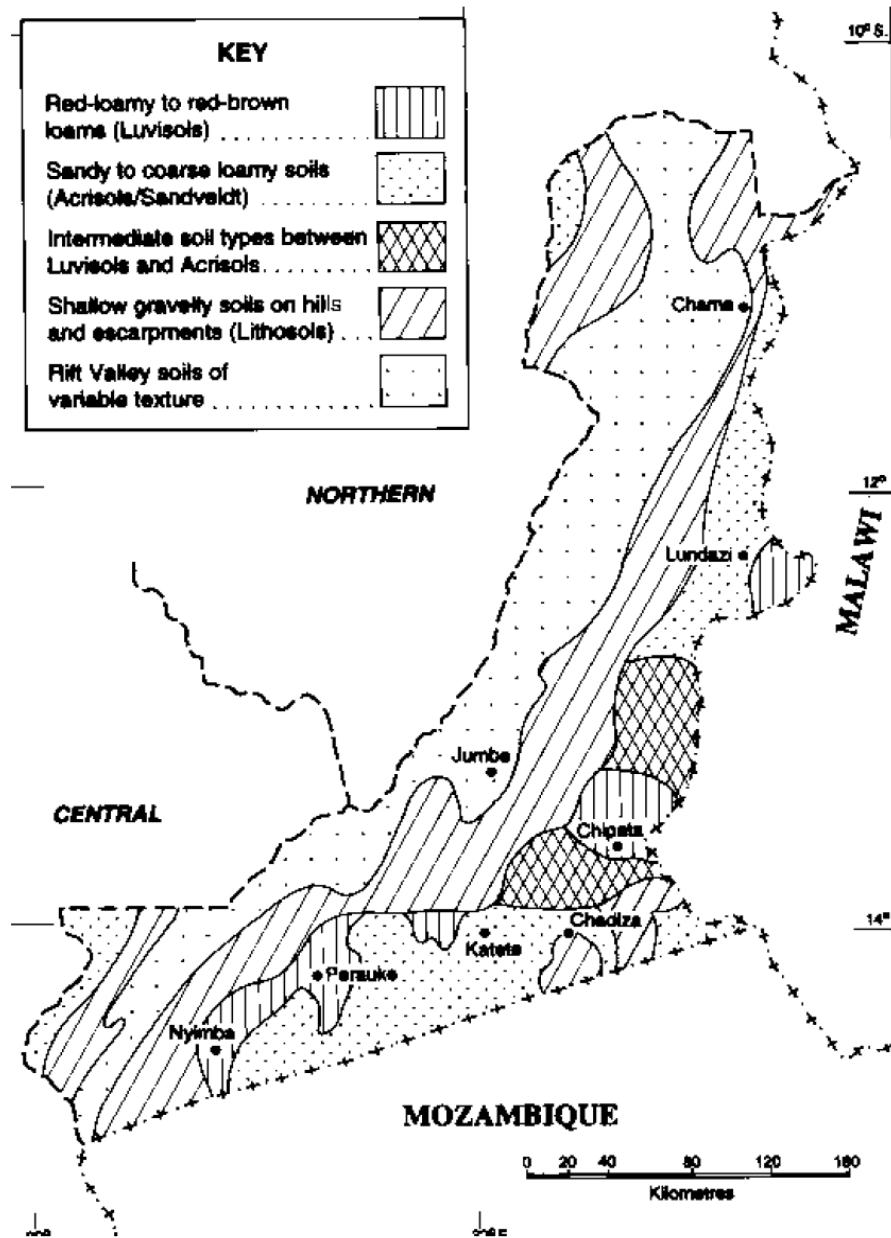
KEY

Red-loamy to red-brown loams (Luvisols)

Sandy to coarse loamy soils (Acrisols/Sandveldt)

Intermediate soil types between Luvisols and Acrisols

Shallow gravelly soils on hills and escarpments (Lithosols)

Rift Valley soils of variable texture

10° S.

Chama

12°

NORTHERN

Lundazi

MALAWI

Jumbe

CENTRAL

Chipata

14°

Chadiza

Katete

Petauke

Nyimba

MOZAMBIQUE

0 20 40 80 120 160

Kilometres

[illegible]

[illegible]